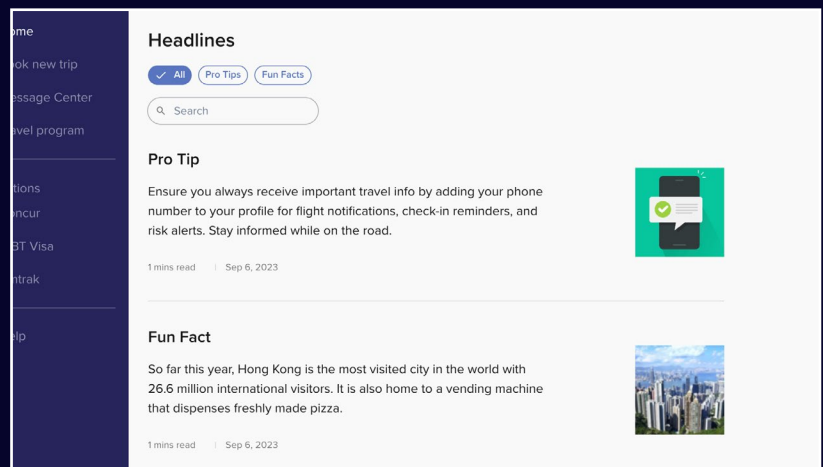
ome
ook new trip
essage Center
avel program

tions
oncur
BT Visa
ntrak

elp

Headlines

All
Pro Tips
Fun Facts

Search

Pro Tip

Ensure you always receive important travel info by adding your phone number to your profile for flight notifications, check-in reminders, and risk alerts. Stay informed while on the road.

1 mins read | Sep 6, 2023

Fun Fact

So far this year, Hong Kong is the most visited city in the world with 26.6 million international visitors. It is also home to a vending machine that dispenses freshly made pizza.

1 mins read | Sep 6, 2023